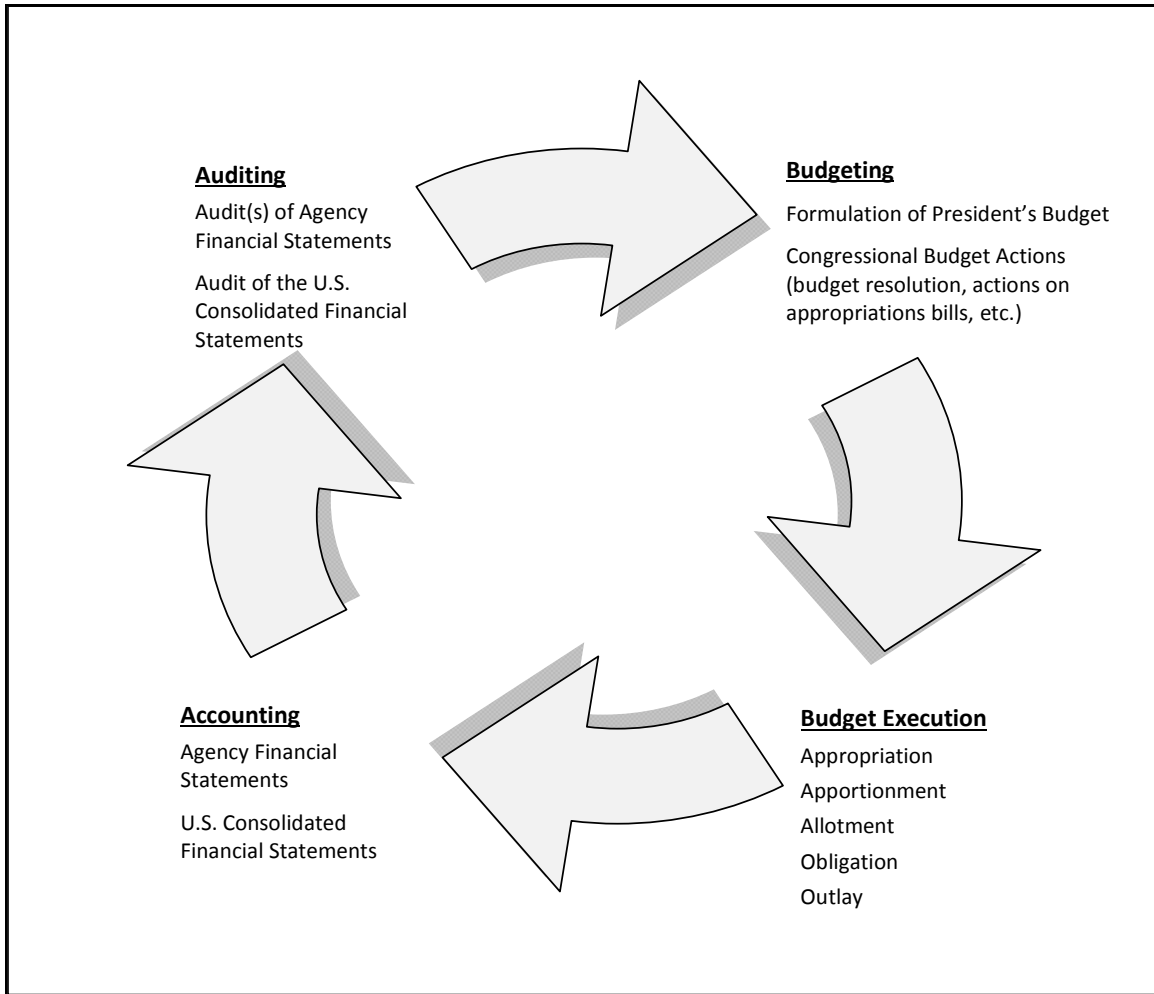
Auditing
Audit(s) of Agency Financial Statements

Audit of the U.S. Consolidated Financial Statements

Budgeting
Formulation of President’s Budget

Congressional Budget Actions (budget resolution, actions on appropriations bills, etc.)

Budget Execution
Appropriation
Apportionment
Allotment
Obligation
Outlay

Accounting
Agency Financial Statements

U.S. Consolidated Financial Statements